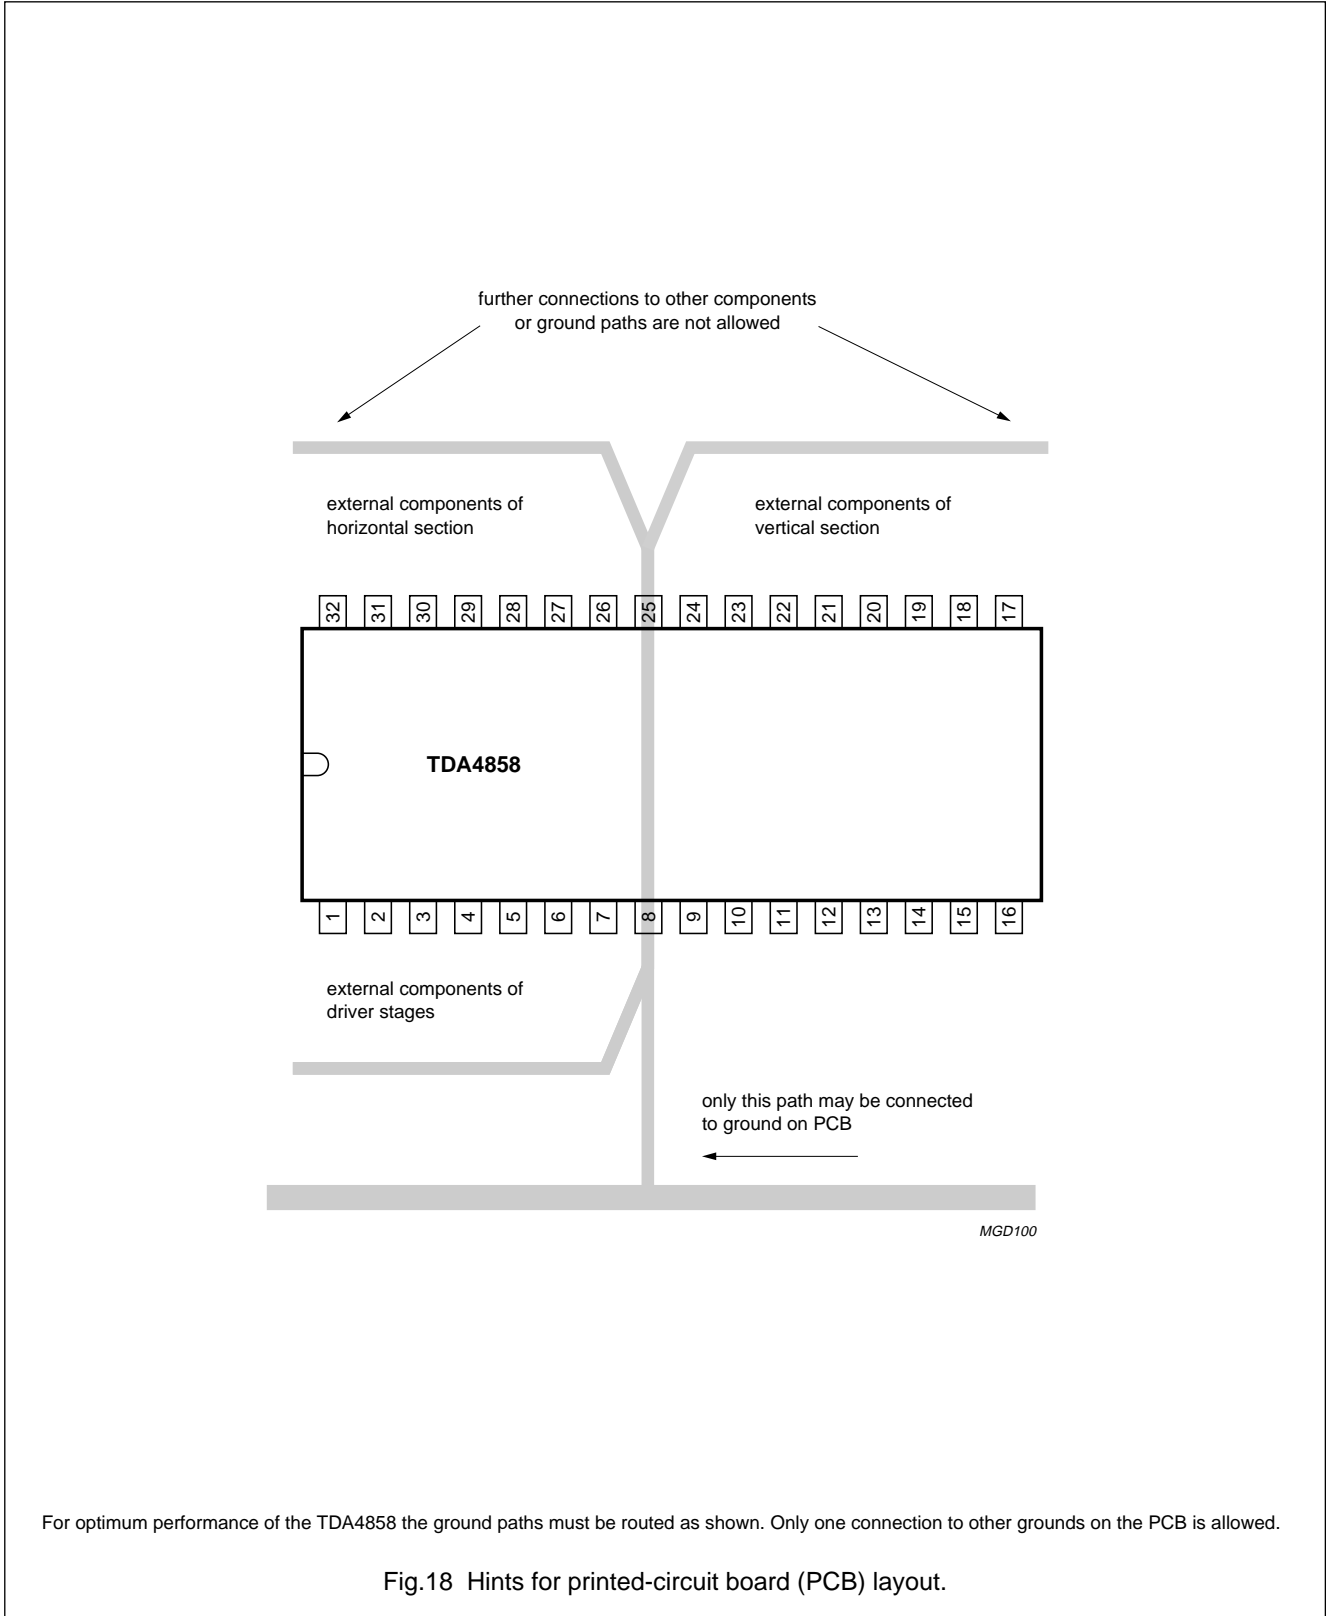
further connections to other components
or ground paths are not allowed

external components of
horizontal section

external components of
vertical section

32 31 30 29 28 27 26 25 24 23 22 21 20 19 18 17

TDA4858

1 2 3 4 5 6 7 8 9 10 11 12 13 14 15 16

external components of
driver stages

only this path may be connected
to ground on PCB

MGD100

For optimum performance of the TDA4858 the ground paths must be routed as shown. Only one connection to other grounds on the PCB is allowed.

Fig.18 Hints for printed-circuit board (PCB) layout.